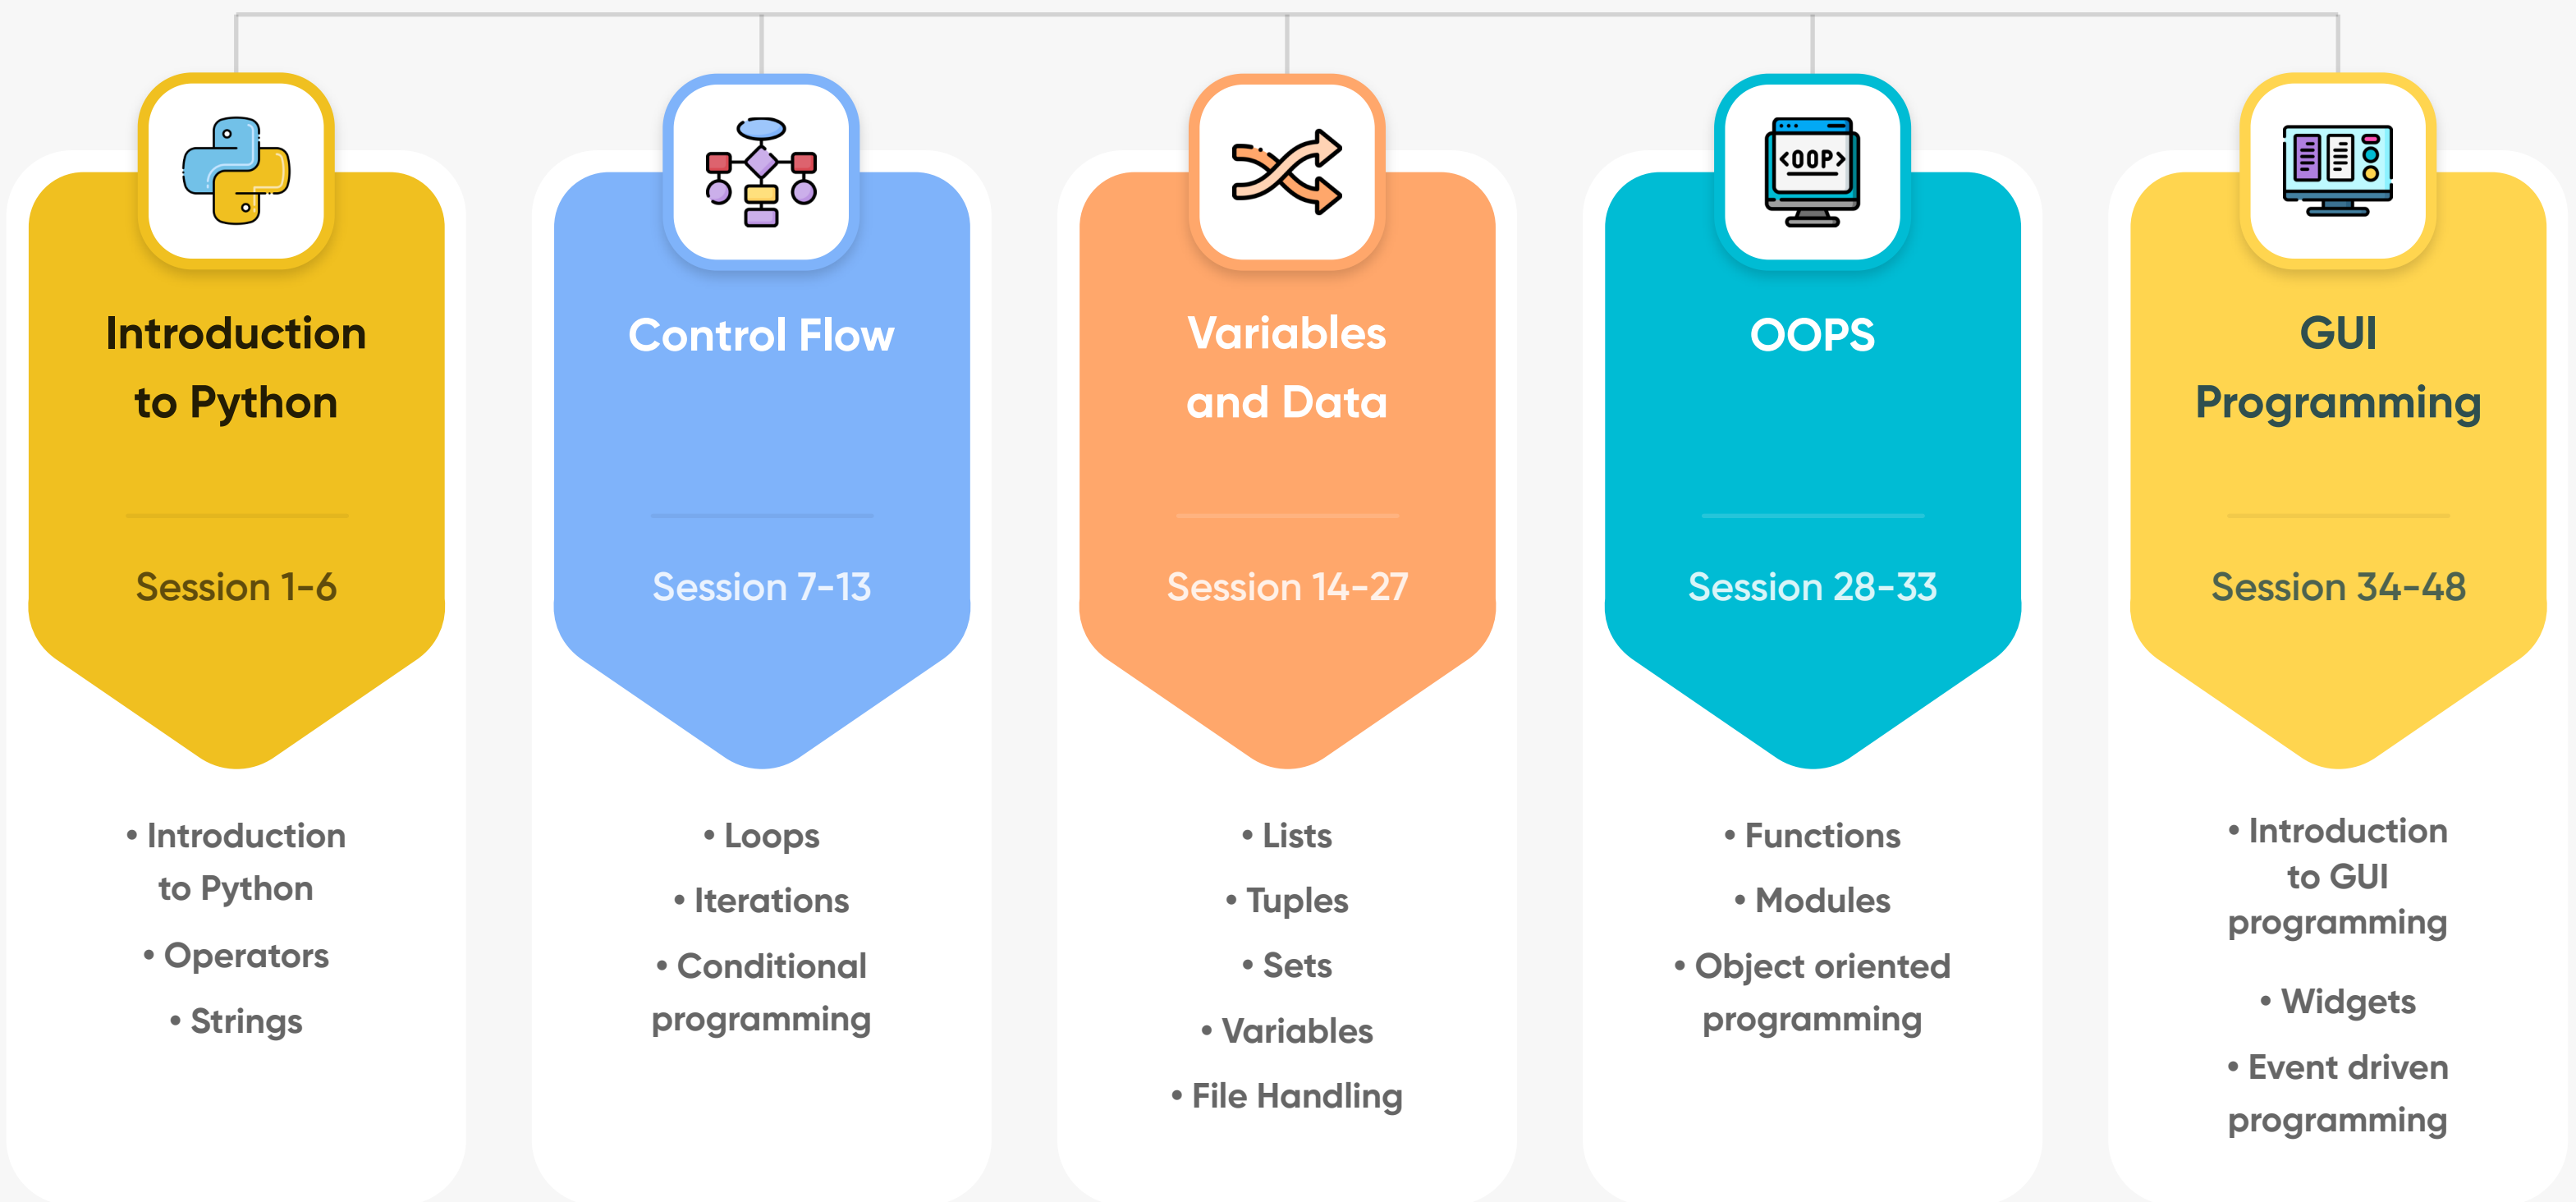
Introduction to Python

Session 1-6

• Introduction to Python
• Operators
• Strings

Control Flow

Session 7-13

• Loops
• Iterations
• Conditional programming

Variables and Data

Session 14-27

• Lists
• Tuples
• Sets
• Variables
• File Handling

<OOP>

OOPS

Session 28-33

• Functions
• Modules
• Object oriented programming

GUI Programming

Session 34-48

• Introduction to GUI programming
• Widgets
• Event driven programming